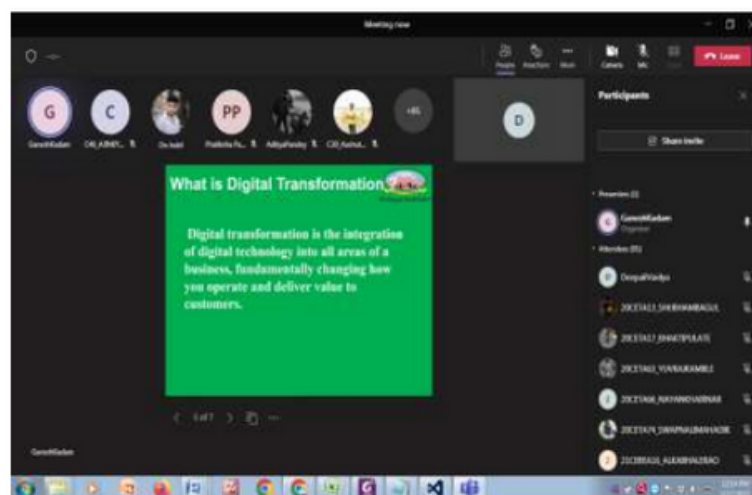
Meeting now

People Reactions More Camera Mic Share Leave

G C PP D

GaneshKadam CXI_ABHIY... Dr.Indal Pratiksha Pa... AdityaPandey CXI_Aashut... +41

Participants

Share invite

What is Digital Transformation

Digital transformation is the integration of digital technology into all areas of a business, fundamentally changing how you operate and deliver value to customers.

1 of 7

Presenters (1)

GaneshKadam
Organizer

Attendees (91)

DeepaliVaidya

20CETA13_SHUBHAMBAGUL

20CETA17_BHAKTIPULATE

20CETA33_YUVRAJKAMBLE

20CETA06_NAYANNIVARNAR

20CETA74_SWAPNALIMAHADIK

21CEBRA16_ALKABHALERAO

GaneshKadam